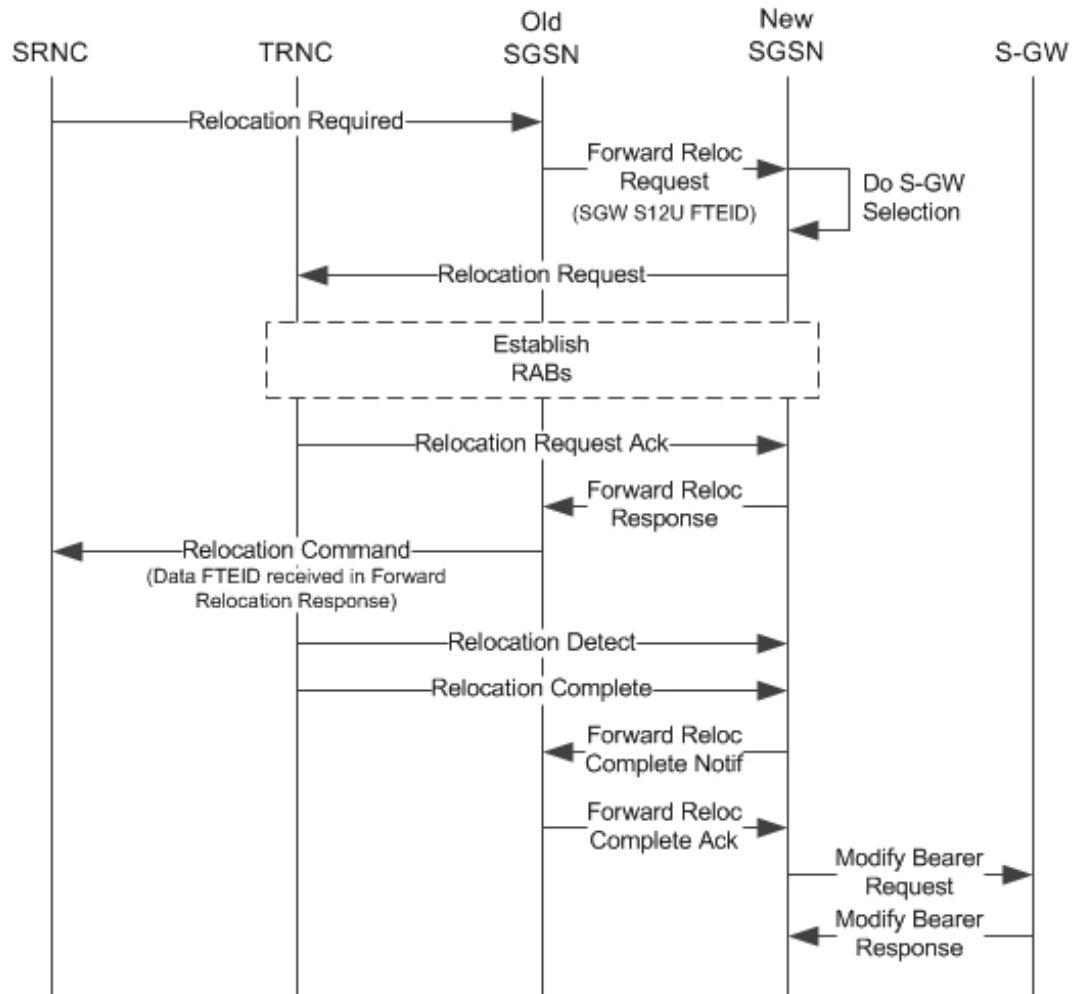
SRNC

TRNC

Old SGSN

New SGSN

S-GW

Relocation Required

Forward Reloc Request (SGW S12U FTEID)

Do S-GW Selection

Relocation Request

Establish RABs

Relocation Request Ack

Forward Reloc Response

Relocation Command (Data FTEID received in Forward Relocation Response)

Relocation Detect

Relocation Complete

Forward Reloc Complete Notif

Forward Reloc Complete Ack

Modify Bearer Request

Modify Bearer Response